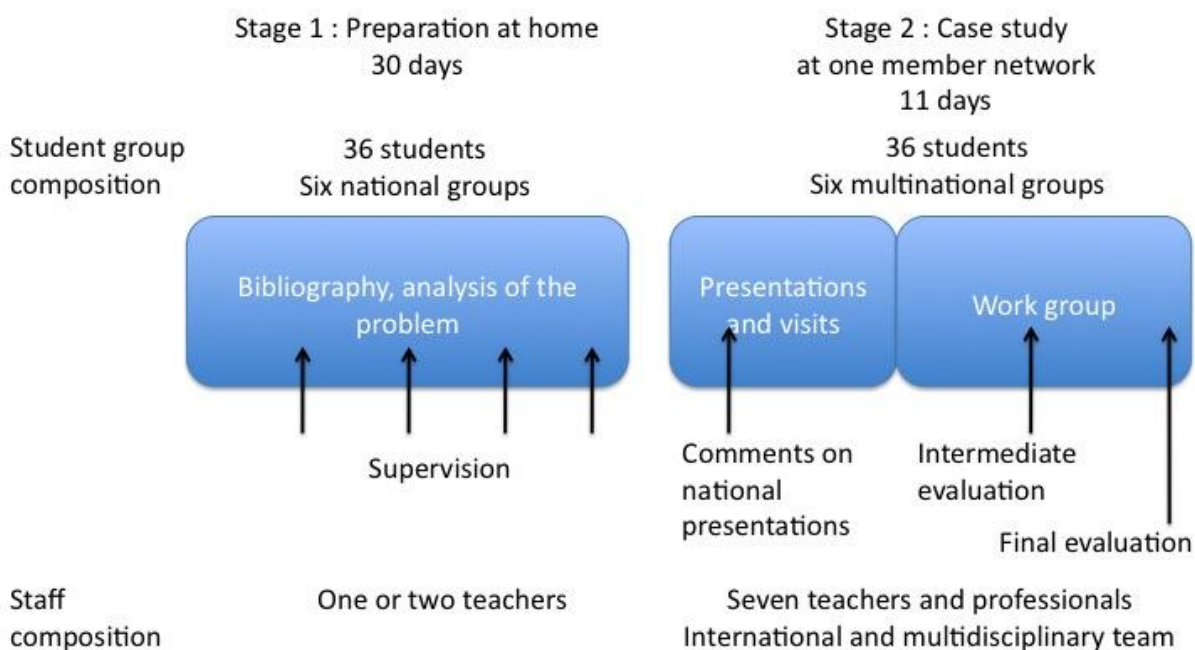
Stage 1 : Preparation at home
30 days

Stage 2 : Case study
at one member network
11 days

Student group composition

36 students
Six national groups

36 students
Six multinational groups

Bibliography, analysis of the problem

Presentations and visits

Work group

Supervision

Comments on national presentations

Intermediate evaluation

Final evaluation

Staff composition

One or two teachers

Seven teachers and professionals
International and multidisciplinary team